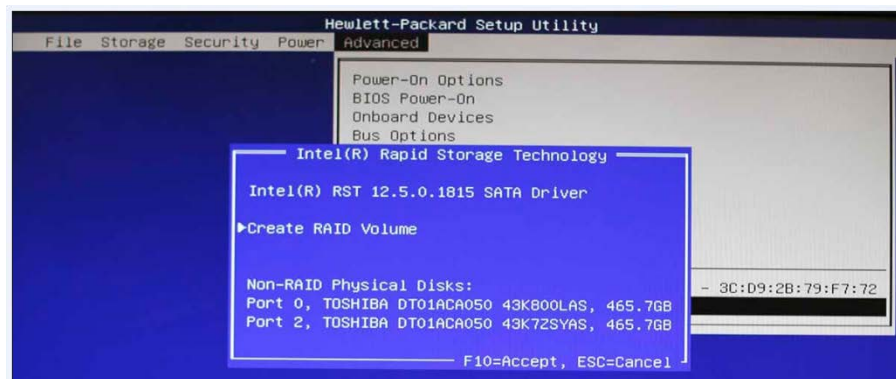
Hewlett-Packard Setup Utility

File Storage Security Power Advanced

Power-On Options
BIOS Power-On
Onboard Devices
Bus Options

Intel(R) Rapid Storage Technology

Intel(R) RST 12.5.0.1815 SATA Driver

►Create RAID Volume

Non-RAID Physical Disks:
Port 0, TOSHIBA DT01ACA050 43K800LAS, 465.7GB
Port 2, TOSHIBA DT01ACA050 43K7ZSYAS, 465.7GB

- 3C:D9:2B:79:F7:72

F10=Accept, ESC=Cancel